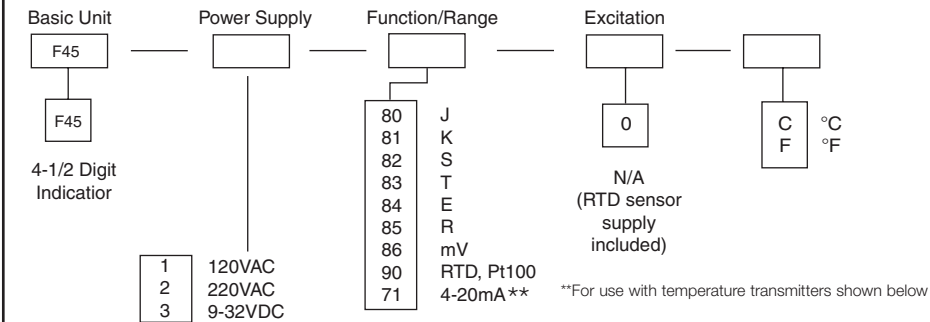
Basic Unit

Power Supply

Function/Range

Excitation

F45

F45

4-1/2 Digit Indicatior

| 1 | 120VAC |
|---|---|
| 2 | 220VAC |
| 3 | 9-32VDC |

| 80 | J |
|---|---|
| 81 | K |
| 82 | S |
| 83 | T |
| 84 | E |
| 85 | R |
| 86 | mV |
| 90 | RTD, Pt100 |
| 71 | 4-20mA** |

0

N/A (RTD sensor supply included)

| C | °C |
|---|---|
| F | °F |

**For use with temperature transmitters shown below